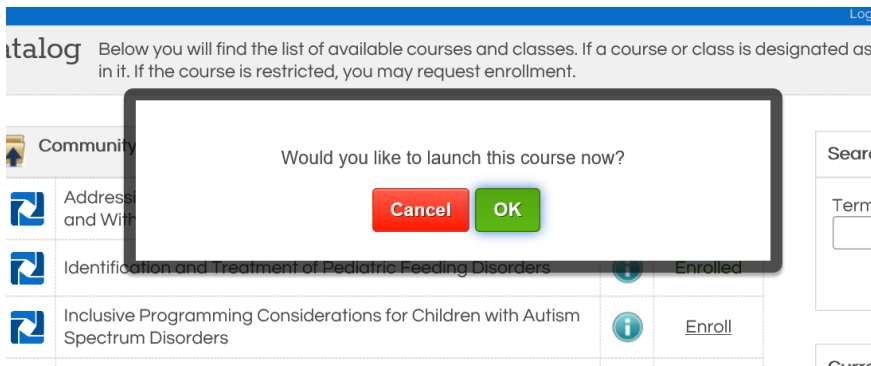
Log

atalog Below you will find the list of available courses and classes. If a course or class is designated as in it. If the course is restricted, you may request enrollment.

Communit

Would you like to launch this course now?

Cancel OK

Addressi and With

Identification and Treatment of Pediatric Feeding Disorders

Enrolled

Inclusive Programming Considerations for Children with Autism Spectrum Disorders

Enroll

Sear

Term

Curr